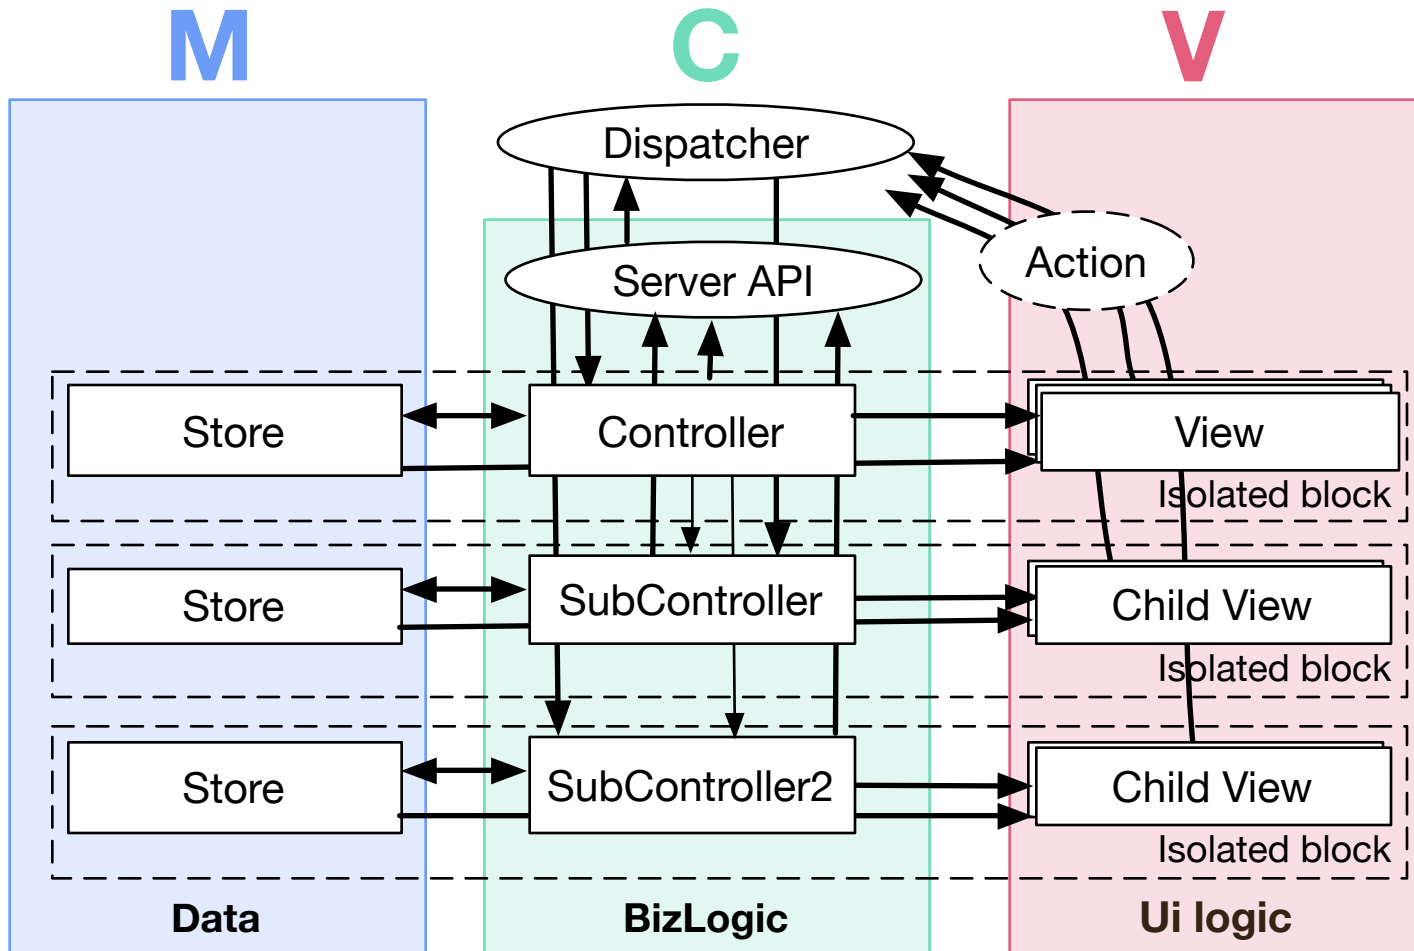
M

C

V

Dispatcher

Server API

Action

Store

Controller

View

Isolated block

Store

SubController

Child View

Isolated block

Store

SubController2

Child View

Isolated block

Data

BizLogic

Ui logic